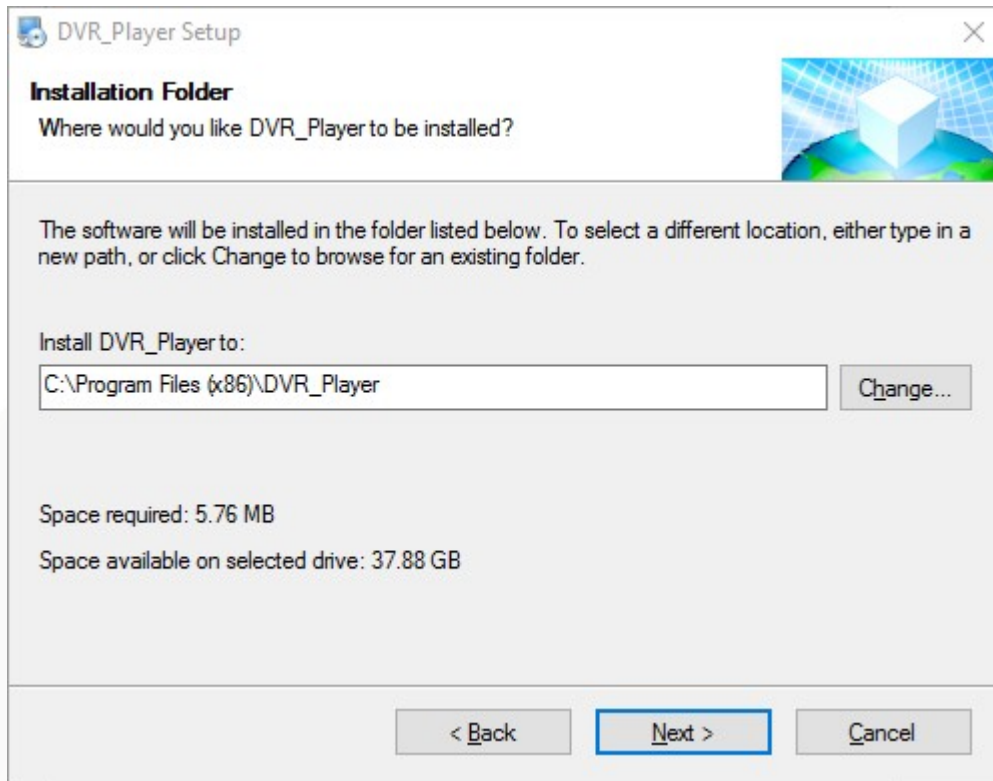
DVR_Player Setup

Installation Folder
Where would you like DVR_Player to be installed?

The software will be installed in the folder listed below. To select a different location, either type in a new path, or click Change to browse for an existing folder.

Install DVR_Player to:
C:\Program Files (x86)\DVR_Player
Change...

Space required: 5.76 MB
Space available on selected drive: 37.88 GB

< Back
Next >
Cancel